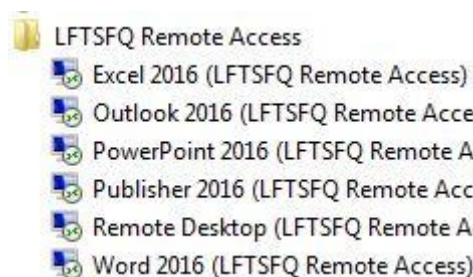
LFTSFQ Remote Access
Excel 2016 (LFTSFQ Remote Access)
Outlook 2016 (LFTSFQ Remote Acce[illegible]
PowerPoint 2016 (LFTSFQ Remote A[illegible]
Publisher 2016 (LFTSFQ Remote Acc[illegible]
Remote Desktop (LFTSFQ Remote A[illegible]
Word 2016 (LFTSFQ Remote Access)